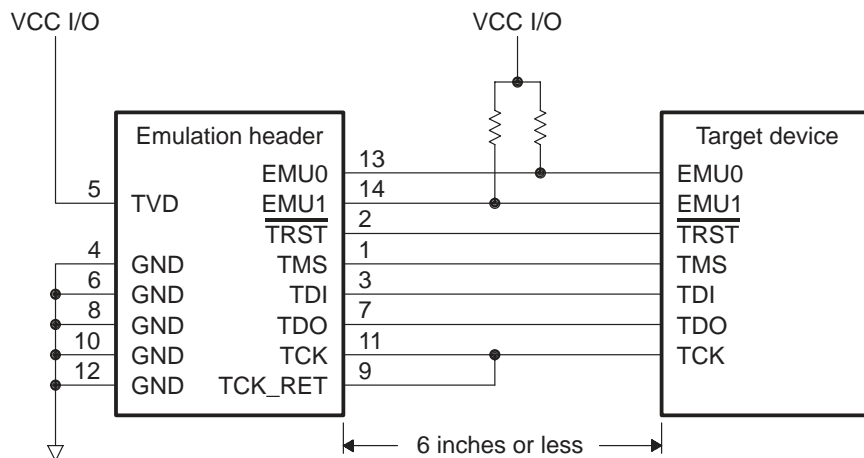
VCC I/O

VCC I/O

Emulation header

5 TVD

4 GND
6 GND
8 GND
10 GND
12 GND

EMU0 13
EMU1 14
$\overline{TRST}$ 2
TMS 1
TDI 3
TDO 7
TCK 11
TCK_RET 9

Target device
EMU0
EMU1
$\overline{TRST}$
TMS
TDI
TDO
TCK

6 inches or less